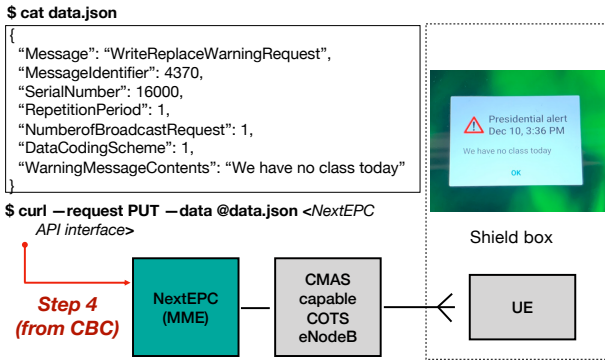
$ cat data.json

{
“Message”: “WriteReplaceWarningRequest”,
“MessageIdentifier”: 4370,
“SerialNumber”: 16000,
“RepetitionPeriod”: 1,
“NumberofBroadcastRequest”: 1,
“DataCodingScheme”: 1,
“WarningMessageContents”: “We have no class today”
}

$ curl —request PUT —data @data.json <NextEPC API interface>

Presidential alert
Dec 10, 3:36 PM
We have no class today
OK

Shield box

Step 4 (from CBC)

NextEPC (MME)

CMAS capable COTS eNodeB

UE